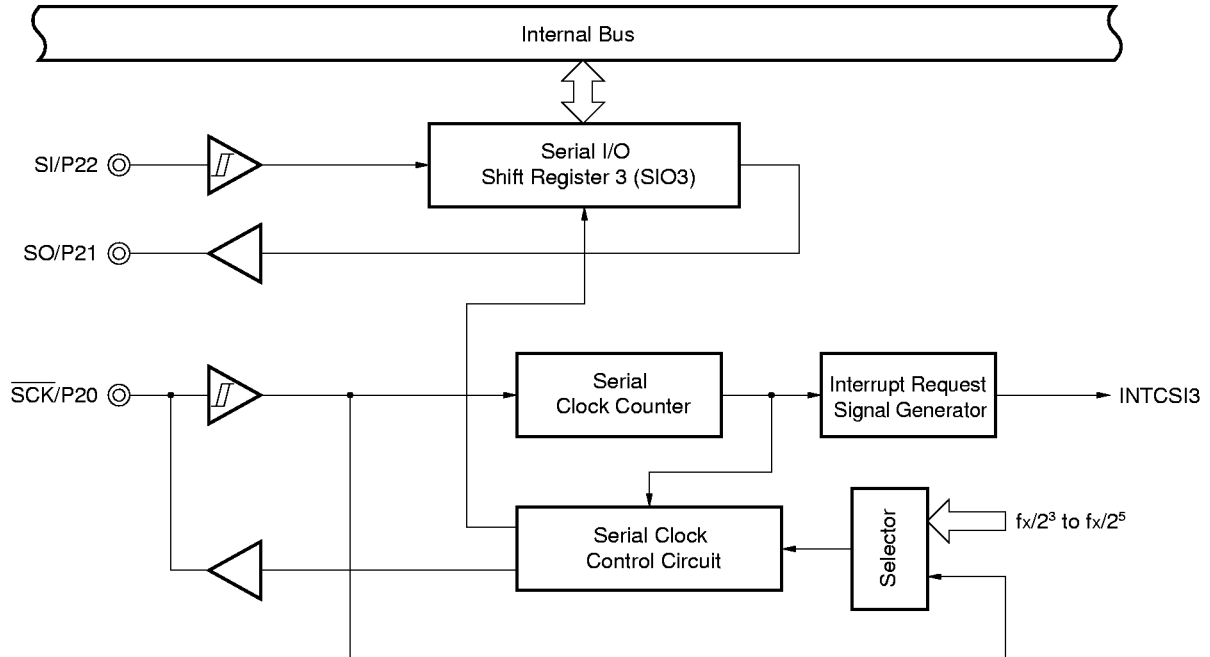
Internal Bus

SI/P22

Serial I/O
Shift Register 3 (SIO3)

SO/P21

$\overline{SCK}$/P20

Serial
Clock Counter

Interrupt Request
Signal Generator

INTCSI3

Serial Clock
Control Circuit

Selector

$fx/2^3$ to $fx/2^5$